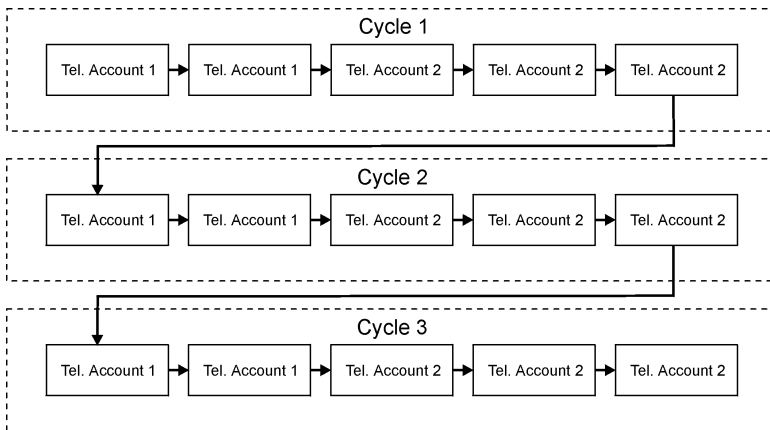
Cycle 1

Tel. Account 1 Tel. Account 1 Tel. Account 2 Tel. Account 2 Tel. Account 2

Cycle 2

Tel. Account 1 Tel. Account 1 Tel. Account 2 Tel. Account 2 Tel. Account 2

Cycle 3

Tel. Account 1 Tel. Account 1 Tel. Account 2 Tel. Account 2 Tel. Account 2